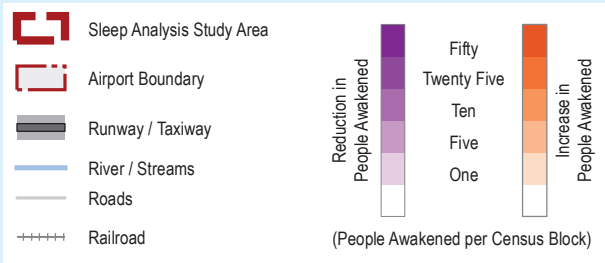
Sleep Analysis Study Area

Airport Boundary

Runway / Taxiway

River / Streams

Roads

Railroad

Reduction in People Awakened

Fifty

Twenty Five

Ten

Five

One

Increase in People Awakened

(People Awakened per Census Block)